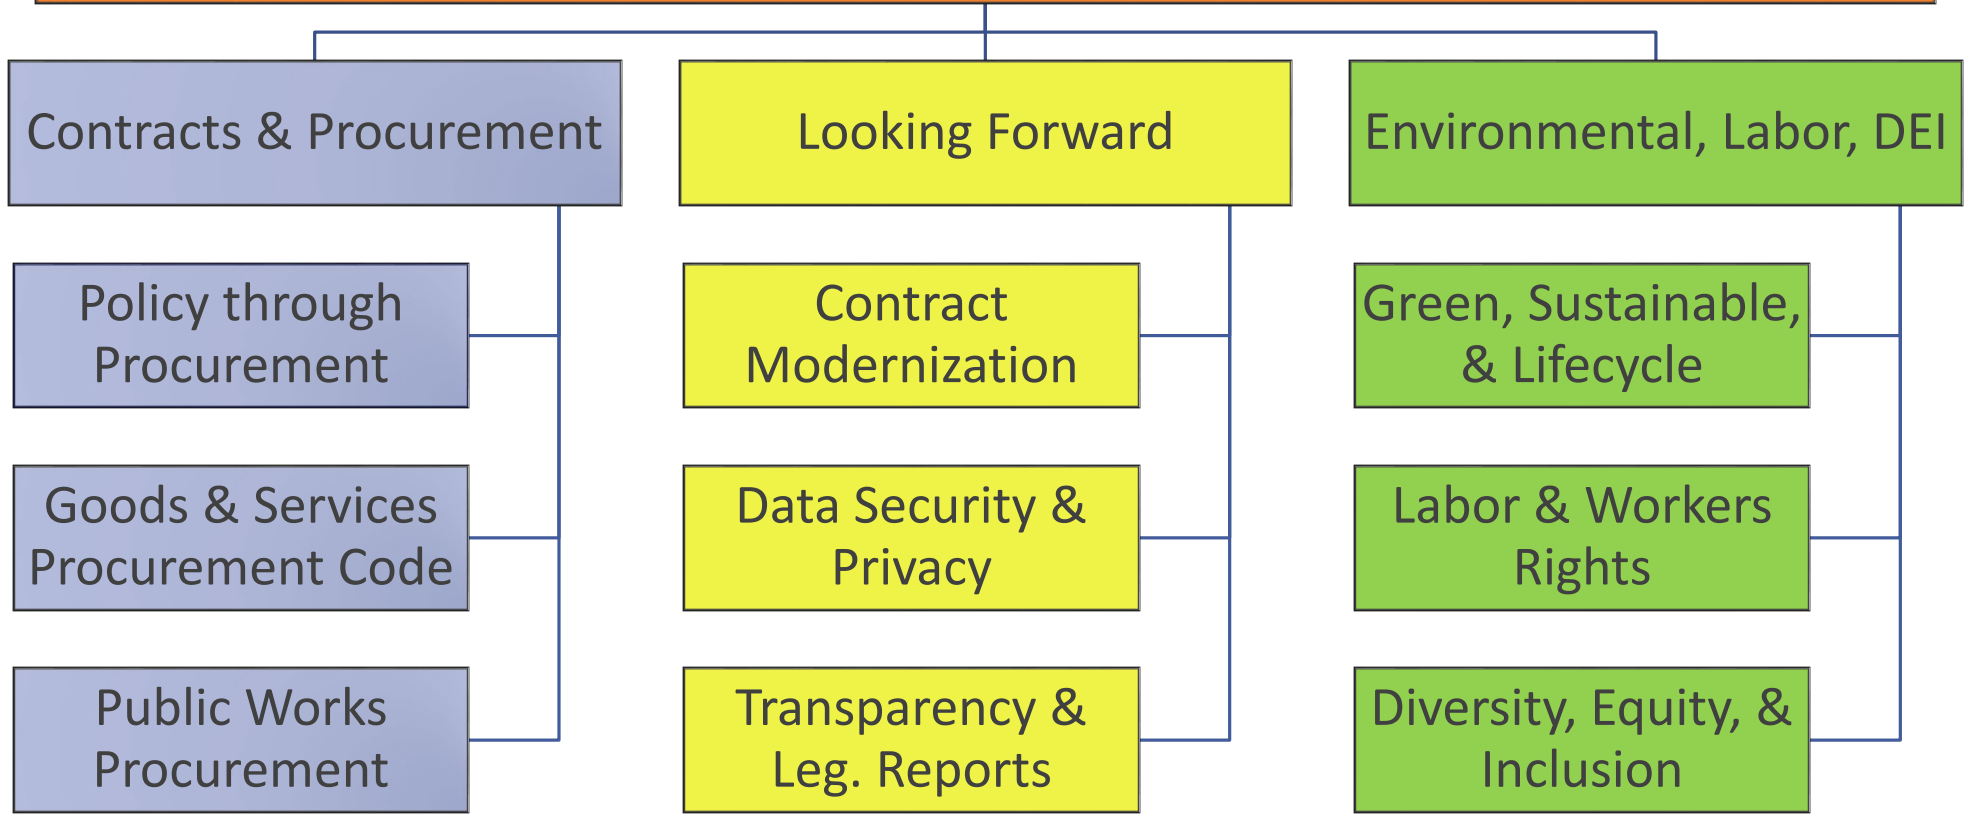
Contracts & Procurement

Policy through Procurement

Goods & Services Procurement Code

Public Works Procurement

Looking Forward

Contract Modernization

Data Security & Privacy

Transparency & Leg. Reports

Environmental, Labor, DEI

Green, Sustainable, & Lifecycle

Labor & Workers Rights

Diversity, Equity, & Inclusion